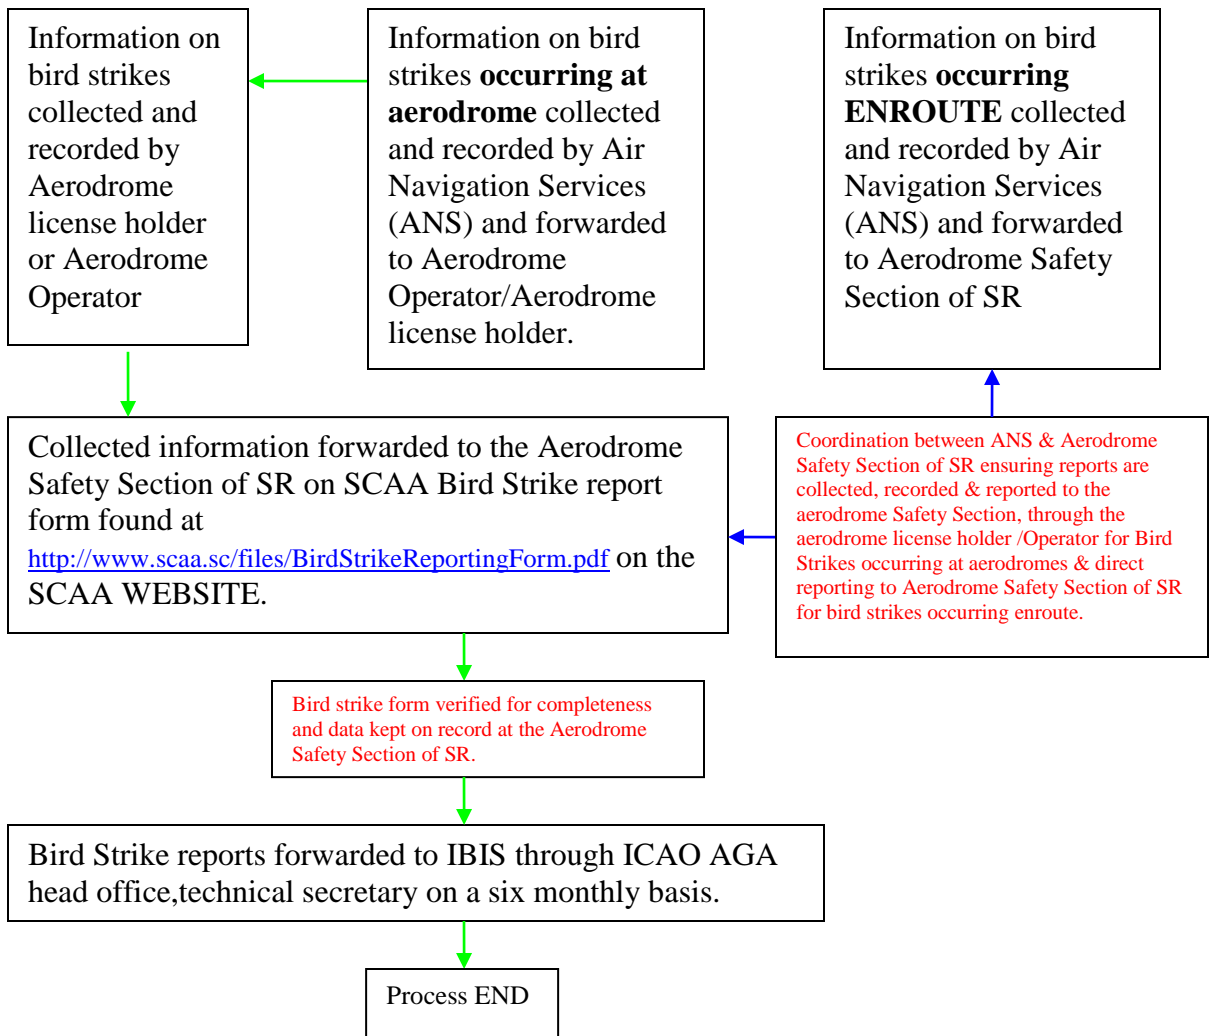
Information on bird strikes collected and recorded by Aerodrome license holder or Aerodrome Operator

Information on bird strikes **occurring at aerodrome** collected and recorded by Air Navigation Services (ANS) and forwarded to Aerodrome Operator/Aerodrome license holder.

Information on bird strikes **occurring ENROUTE** collected and recorded by Air Navigation Services (ANS) and forwarded to Aerodrome Safety Section of SR

Collected information forwarded to the Aerodrome Safety Section of SR on SCAA Bird Strike report form found at http://www.scaa.sc/files/BirdStrikeReportingForm.pdf on the SCAA WEBSITE.

Coordination between ANS & Aerodrome Safety Section of SR ensuring reports are collected, recorded & reported to the aerodrome Safety Section, through the aerodrome license holder /Operator for Bird Strikes occurring at aerodromes & direct reporting to Aerodrome Safety Section of SR for bird strikes occurring enroute.

Bird strike form verified for completeness and data kept on record at the Aerodrome Safety Section of SR.

Bird Strike reports forwarded to IBIS through ICAO AGA head office,technical secretary on a six monthly basis.

Process END